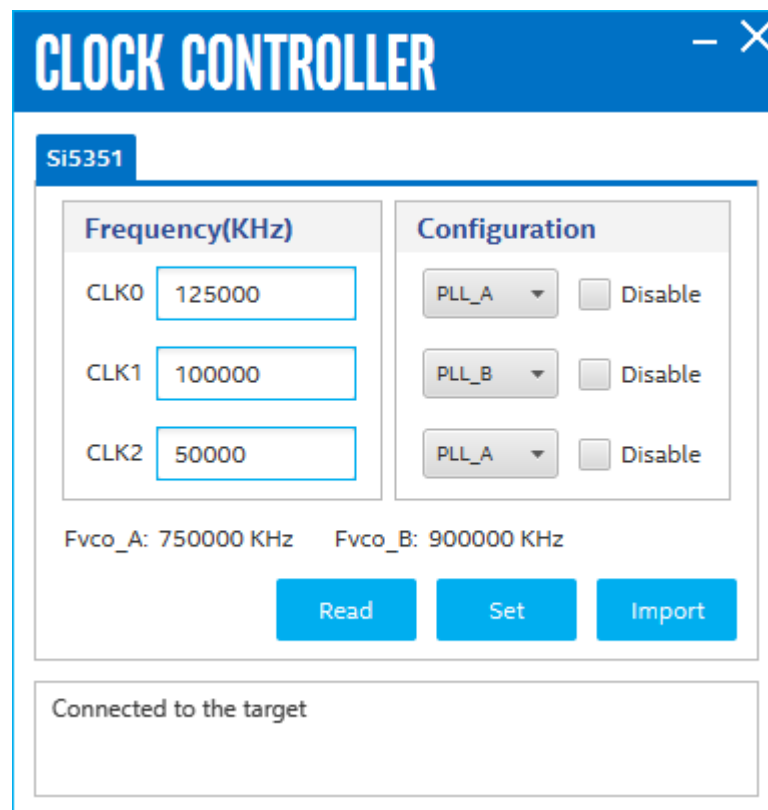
CLOCK CONTROLLER

– ✕

Si5351

Frequency(KHz)

CLK0 125000

CLK1 100000

CLK2 50000

Configuration

PLL_A Disable

PLL_B Disable

PLL_A Disable

Fvco_A: 750000 KHz Fvco_B: 900000 KHz

Read Set Import

Connected to the target